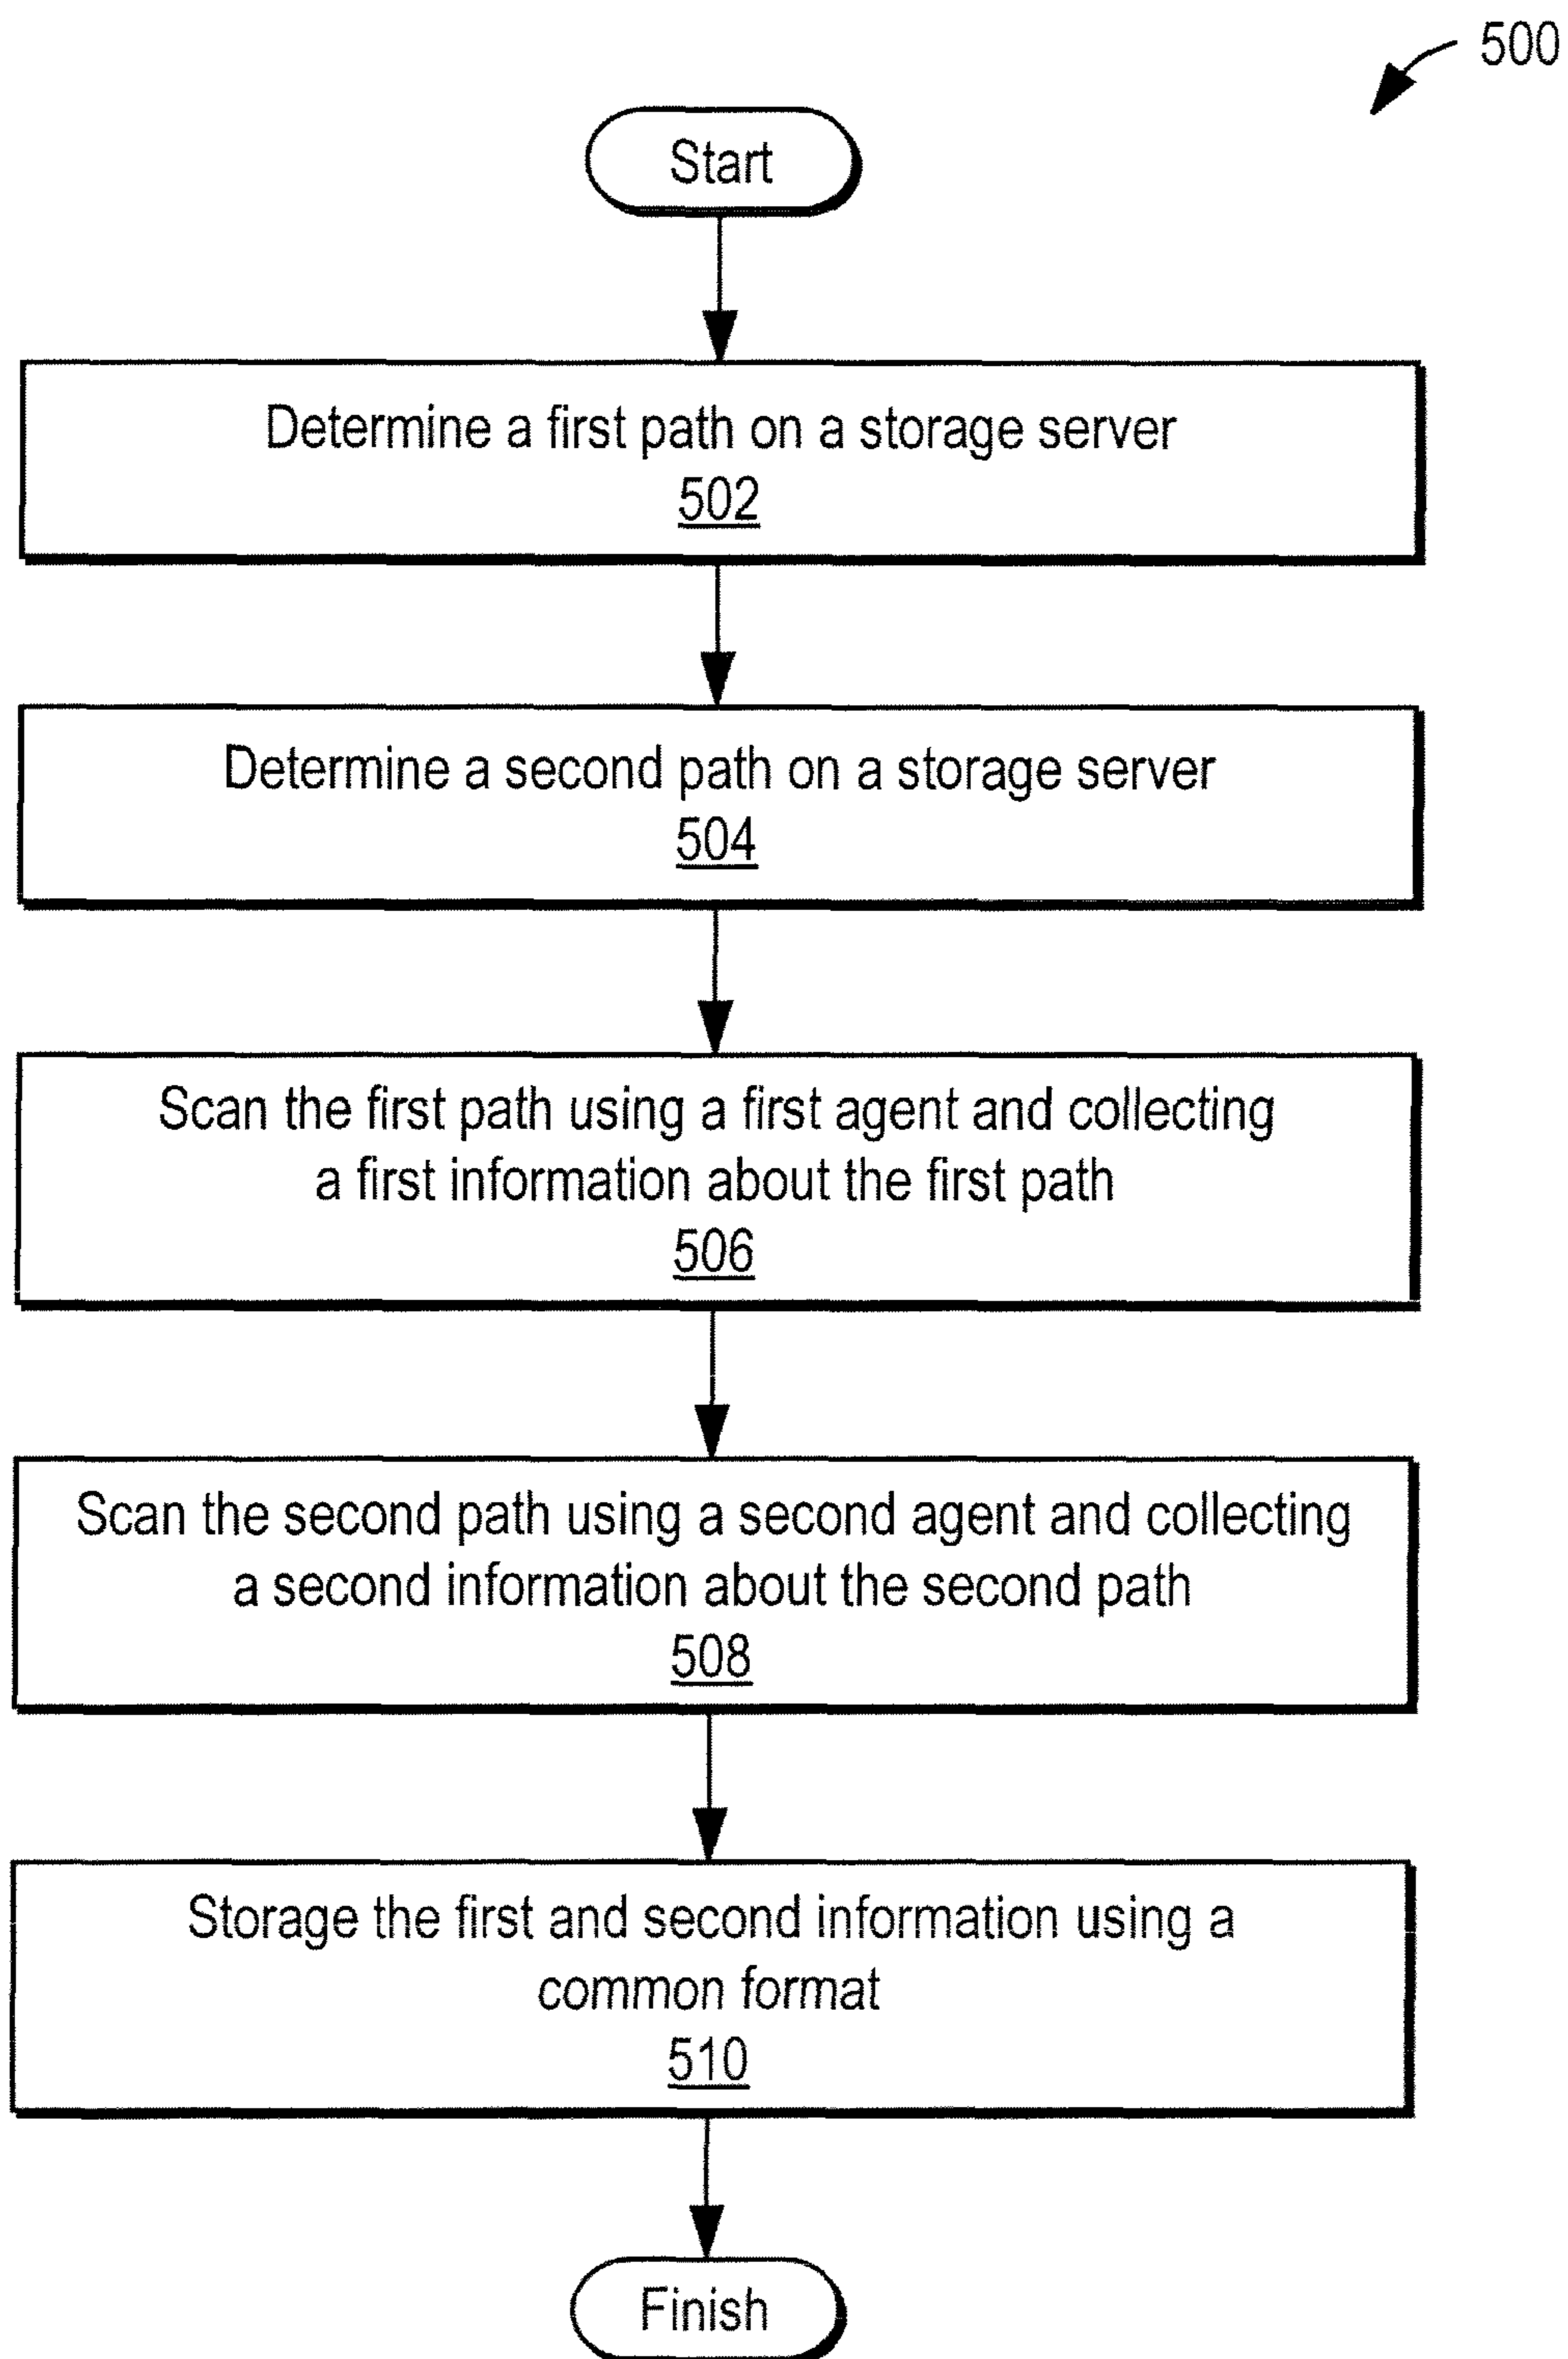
500

Start

Determine a first path on a storage server
502

Determine a second path on a storage server
504

Scan the first path using a first agent and collecting a first information about the first path
506

Scan the second path using a second agent and collecting a second information about the second path
508

Storage the first and second information using a common format
510

Finish